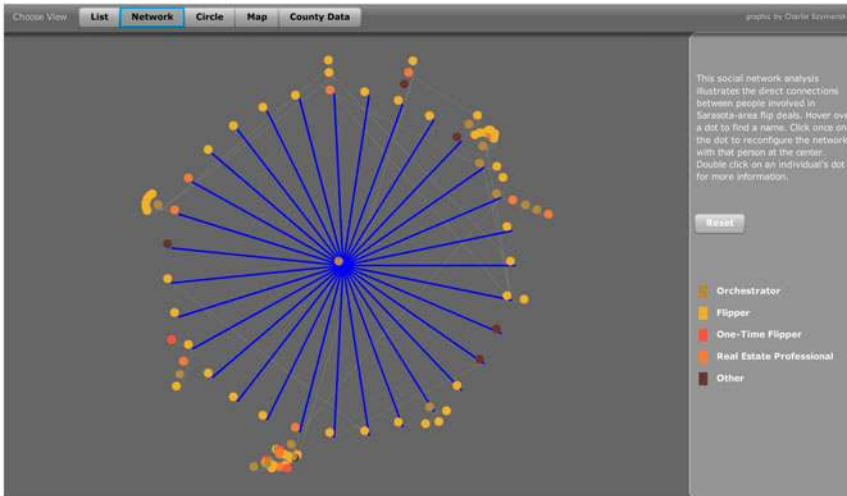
Choose View List Network Circle Map County Data

graphic by Charlie Szymanski

This social network analysis illustrates the direct connections between people involved in Sarasota-area flip deals. Hover over a dot to find a name. Click once on the dot to reconfigure the network with that person at the center. Double click on an individual's dot for more information.

Reset

Orchestrator

Flipper

One-Time Flipper

Real Estate Professional

Other